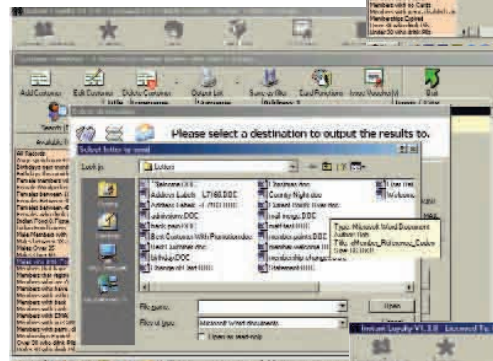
Add Customer
Edit Customer
Delete Customer
Output List
Save as filter
Card Functions
Issue Voucher(s)
Exit
Search
Please select a destination to output the results to.
Select letter to send
Look in:
Letters
Welcome.DOC
Address Labels L7160.DOC
Christmas.doc
Country Night.doc
admissions.DOC
mail merge.DOC
basic.DOC
member points.DOC
member welcome.DOC
membership change.DOC
Birthday.DOC
Welcome.DOC
Type: Microsoft Word Document
Author: Ian
Title: Ambridge Rd
Size: 20.0 KB
File name:
Files of type:
Microsoft Word documents
Open as read-only
Open
Cancel
Instant Loyalty V1.3.0 Licensed To
All Records
Members with no Cards
Members with Points
Under 30 who drink